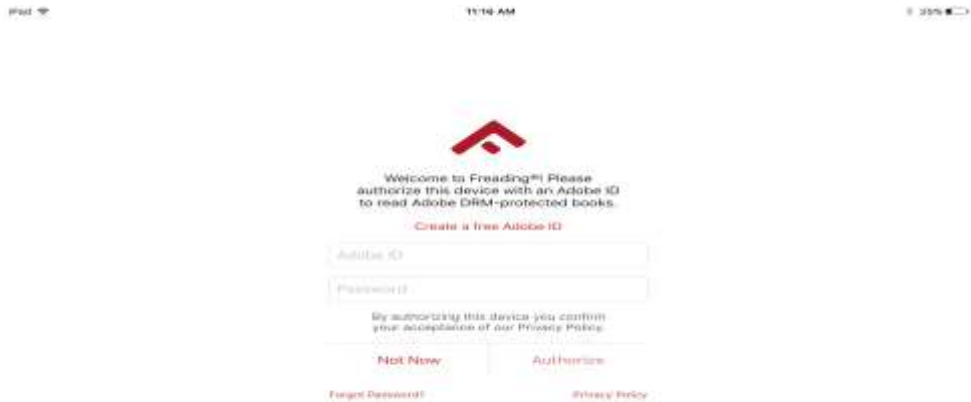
iPad

11:16 AM

35%

Welcome to Freading®! Please authorize this device with an Adobe ID to read Adobe DRM-protected books.

Create a free Adobe ID

Adobe ID

Password

By authorizing this device you confirm your acceptance of our Privacy Policy.

Not Now

Authorize

Forgot Password?

Privacy Policy